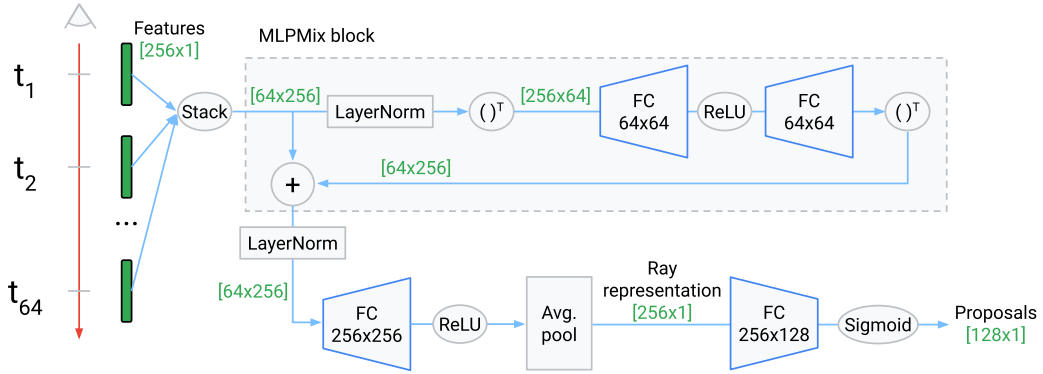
$t_1$

$t_2$

...

$t_{64}$

Features
[256x1]

Stack

MLPMix block

[64x256]

LayerNorm

$( )^T$

[256x64]

FC
64x64

ReLU

FC
64x64

$( )^T$

[64x256]

+

LayerNorm

[64x256]

FC
256x256

ReLU

Avg.
pool

Ray
representation
[256x1]

FC
256x128

Sigmoid

Proposals
[128x1]